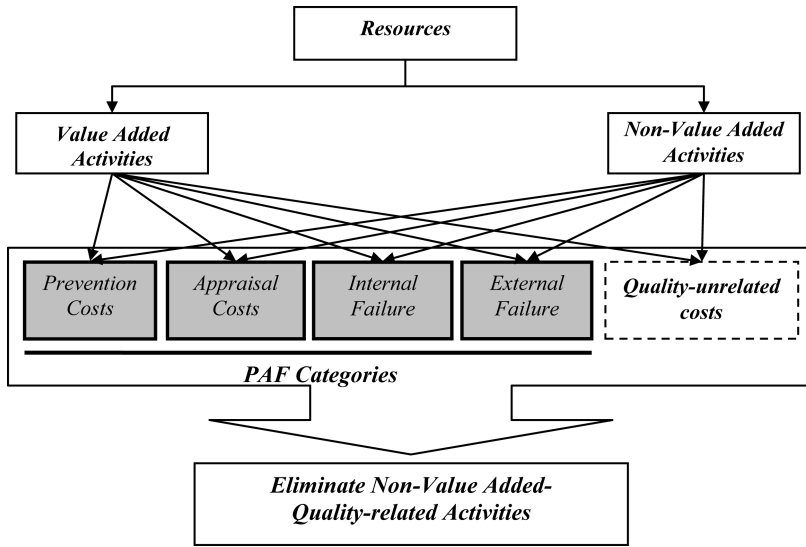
Resources

Value Added Activities

Non-Value Added Activities

Prevention Costs

Appraisal Costs

Internal Failure

External Failure

Quality-unrelated costs

PAF Categories

Eliminate Non-Value Added-Quality-related Activities